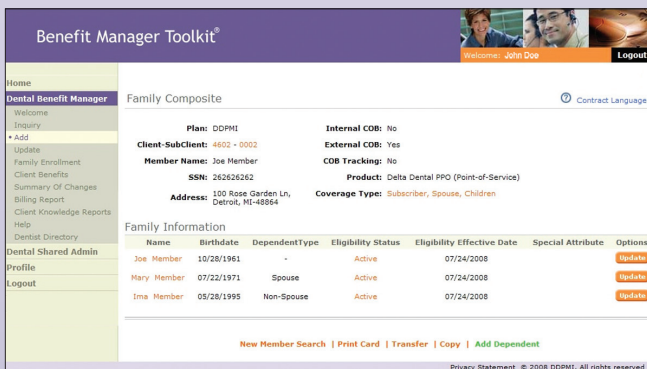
Benefit Manager Toolkit®

Welcome: John Doe
Logout

Home
Dental Benefit Manager
Welcome
Inquiry
• Add
Update
Family Enrollment
Client Benefits
Summary Of Changes
Billing Report
Client Knowledge Reports
Help
Dentist Directory
Dental Shared Admin
Profile
Logout

Family Composite

Contract Language

Plan: DDPMI
Client-SubClient: 4602 - 0002
Member Name: Joe Member
SSN: 262626262
Address: 100 Rose Garden Ln, Detroit, MI-48864

Internal COB: No
External COB: Yes
COB Tracking: No
Product: Delta Dental PPO (Point-of-Service)
Coverage Type: Subscriber, Spouse, Children

Family Information

| Name | Birthdate | DependentType | Eligibility Status | Eligibility Effective Date | Special Attribute | Options |
|---|---|---|---|---|---|---|
| Joe Member | 10/28/1961 | - | Active | 07/24/2008 | | Update |
| Mary Member | 07/22/1971 | Spouse | Active | 07/24/2008 | | Update |
| Ima Member | 05/28/1995 | Non-Spouse | Active | 07/24/2008 | | Update |

New Member Search | Print Card | Transfer | Copy | Add Dependent

Privacy Statement © 2008 DDPMI. All rights reserved